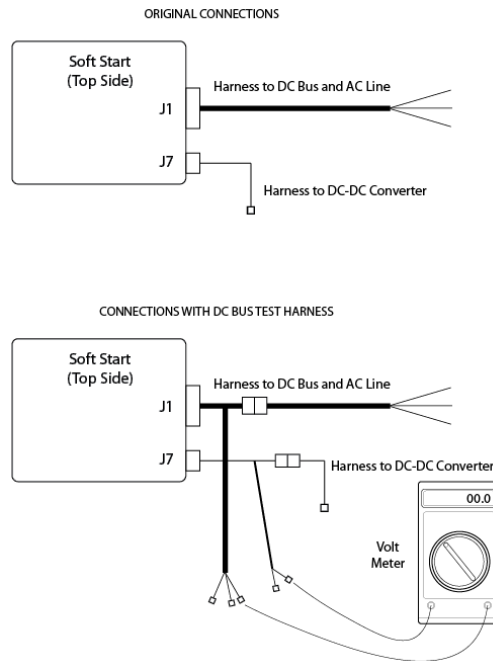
ORIGINAL CONNECTIONS

Soft Start
(Top Side)

J1

Harness to DC Bus and AC Line

J7

Harness to DC-DC Converter

CONNECTIONS WITH DC BUS TEST HARNESS

Soft Start
(Top Side)

J1

Harness to DC Bus and AC Line

J7

Harness to DC-DC Converter

00.0

Volt
Meter